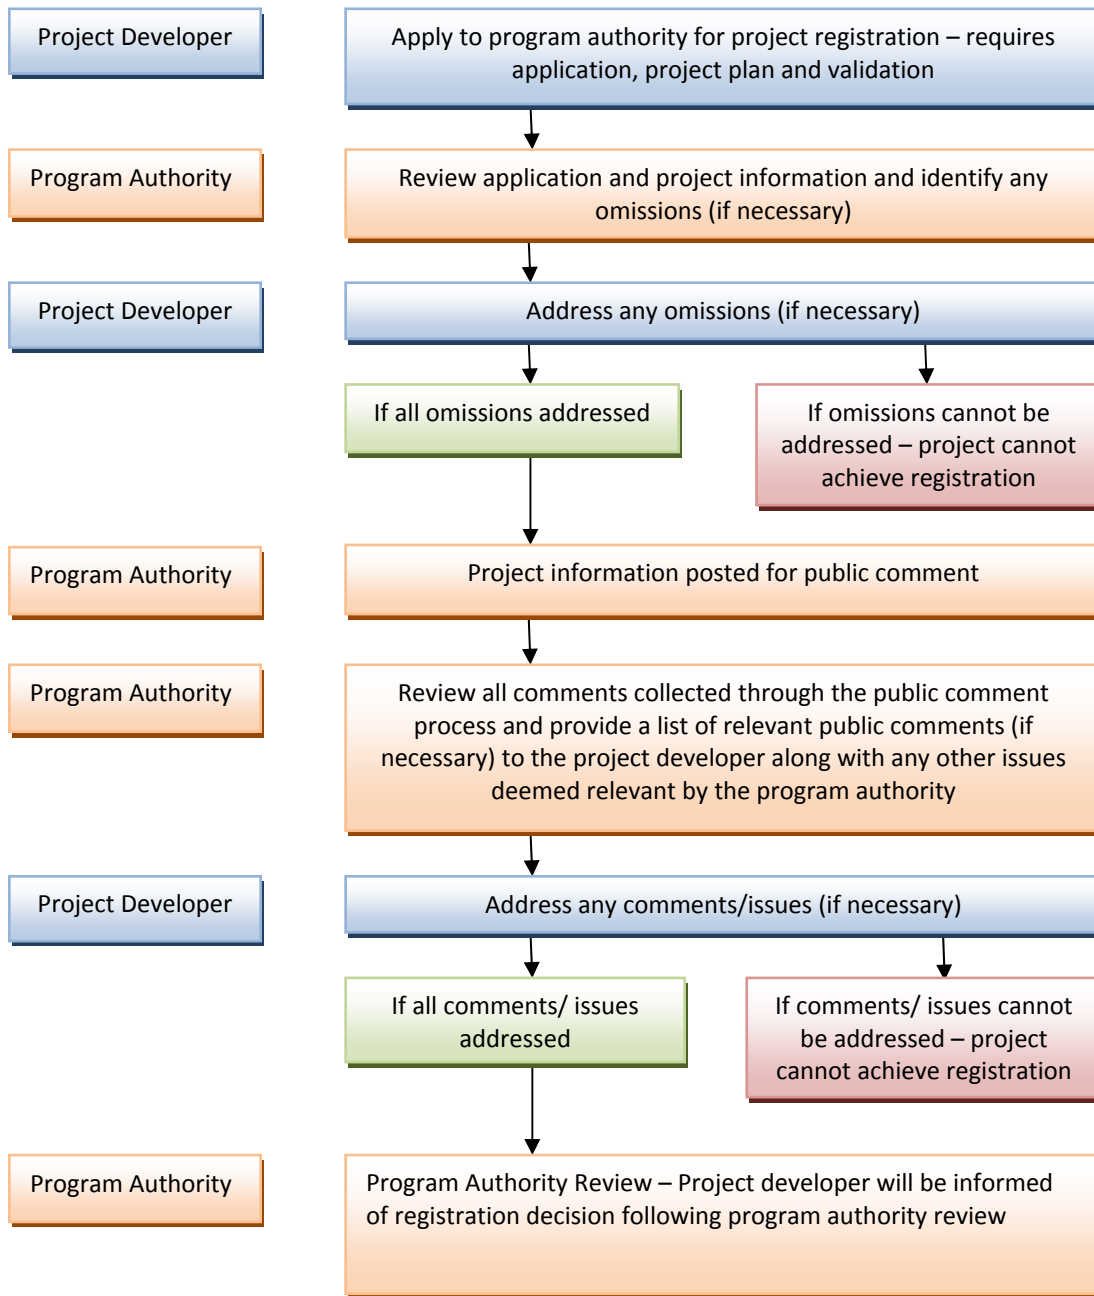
Project Developer

Apply to program authority for project registration – requires application, project plan and validation

Program Authority

Review application and project information and identify any omissions (if necessary)

Project Developer

Address any omissions (if necessary)

If all omissions addressed

If omissions cannot be addressed – project cannot achieve registration

Program Authority

Project information posted for public comment

Program Authority

Review all comments collected through the public comment process and provide a list of relevant public comments (if necessary) to the project developer along with any other issues deemed relevant by the program authority

Project Developer

Address any comments/issues (if necessary)

If all comments/ issues addressed

If comments/ issues cannot be addressed – project cannot achieve registration

Program Authority

Program Authority Review – Project developer will be informed of registration decision following program authority review